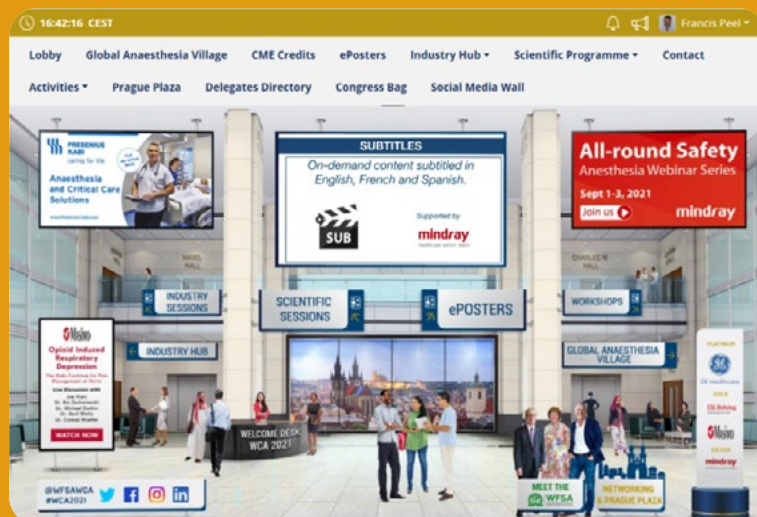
16:42:16 CEST

Francis Peel

Lobby Global Anaesthesia Village CME Credits ePosters Industry Hub Scientific Programme Contact

Activities Prague Plaza Delegates Directory Congress Bag Social Media Wall

FRESENIUS KABI
caring for life

Anaesthesia and Critical Care Solutions

SUBTITLES

On-demand content subtitled in English, French and Spanish.

SUB

Supported by
mindray

All-round Safety
Anesthesia Webinar Series

Sept 1-3, 2021

Join us

mindray

INDUSTRY SESSIONS

SCIENTIFIC SESSIONS

ePOSTERS

WORKSHOPS

Masimo

Opioid Induced Respiratory Depression

WATCH NOW

INDUSTRY HUB

GLOBAL ANAESTHESIA VILLAGE

GE Healthcare

Masimo

mindray

WELCOME DESK
WCA 2021

@WFSAWCA
#WCA2021

MEET THE WFSA

NETWORKING & PRAGUE PLAZA